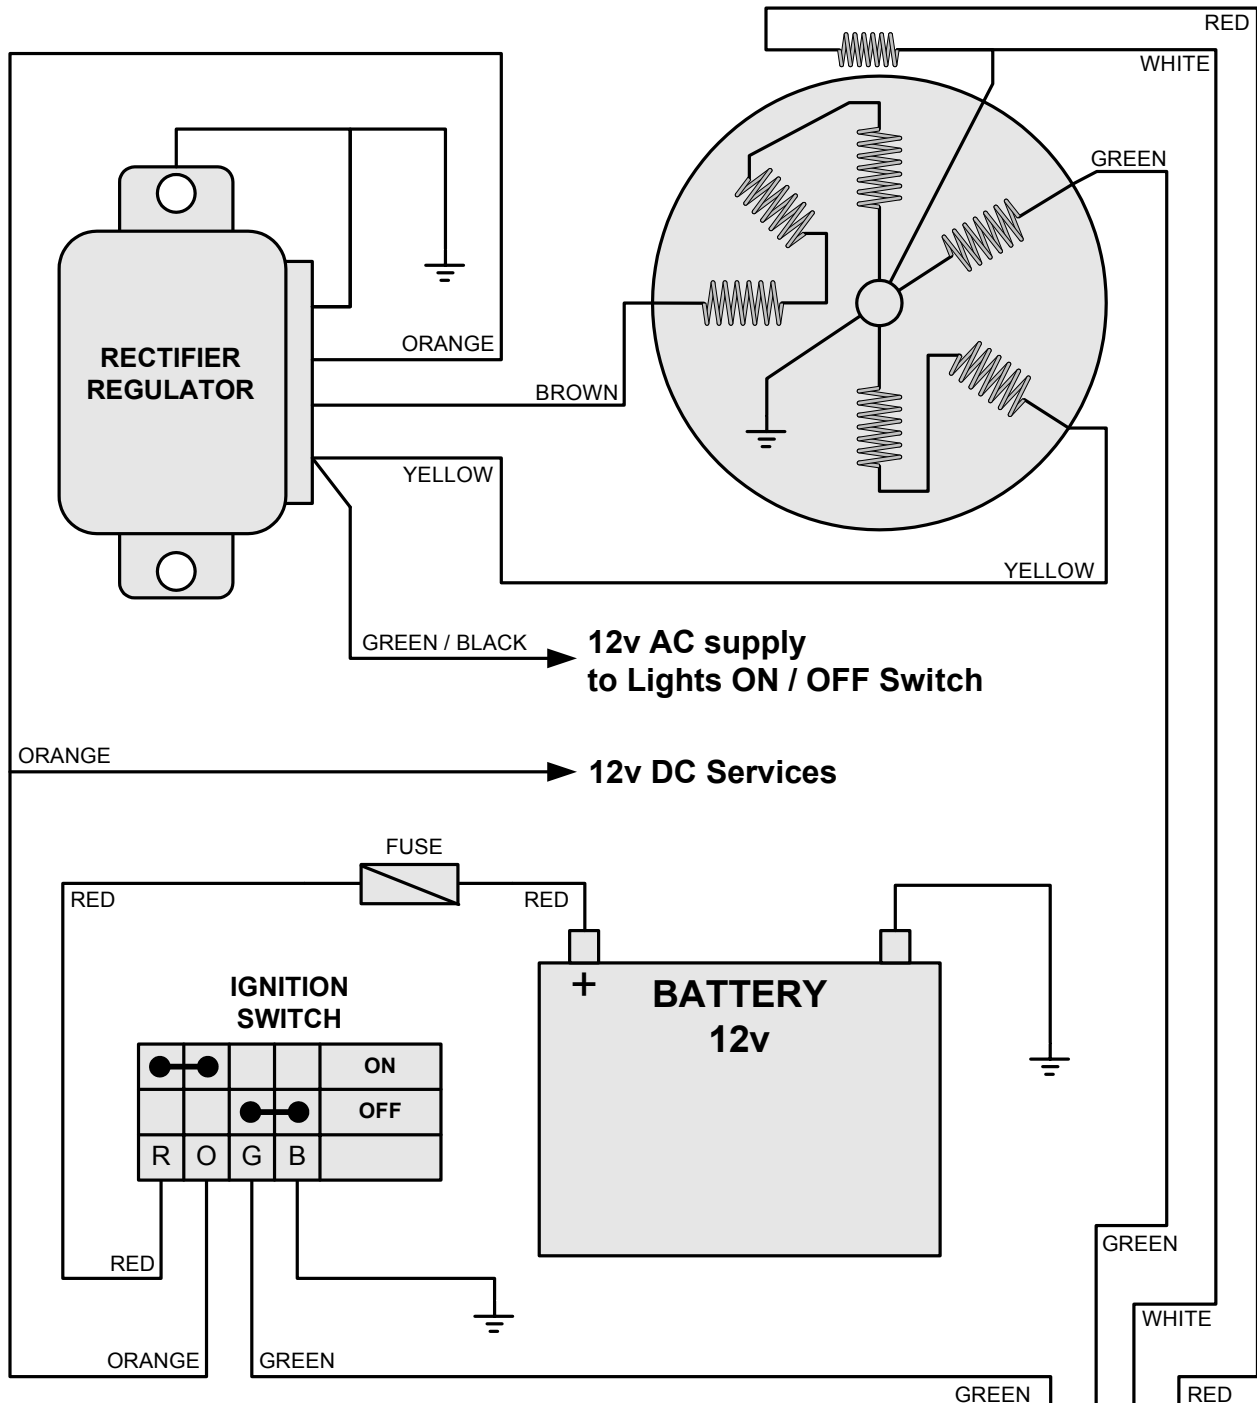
RED

WHITE

GREEN

ORANGE

RECTIFIER
REGULATOR

BROWN

YELLOW

YELLOW

GREEN / BLACK

12v AC supply
to Lights ON / OFF Switch

ORANGE

12v DC Services

FUSE

RED

RED

+

BATTERY
12v

IGNITION
SWITCH

|  |  |  |  |  |
|---|---|---|---|---|
|  |  |  |  | ON |
|  |  |  |  | OFF |
| R | O | G | B |  |

GREEN

RED

WHITE

ORANGE

GREEN

GREEN

RED